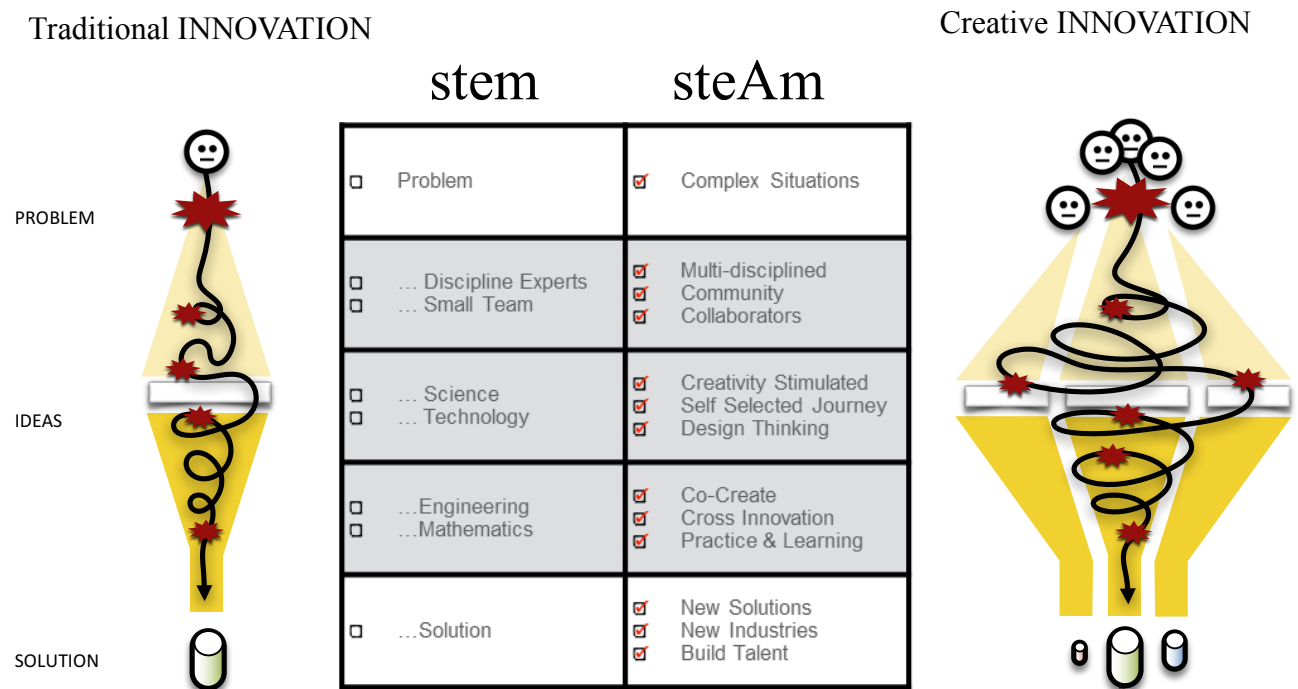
Traditional INNOVATION

Creative INNOVATION

PROBLEM

IDEAS

SOLUTION

| stem | steAm |
|---|---|
| ☐ Problem | ☑ Complex Situations |
| ☐ … Discipline Experts<br>☐ … Small Team | ☑ Multi-disciplined<br>☑ Community<br>☑ Collaborators |
| ☐ … Science<br>☐ … Technology | ☑ Creativity Stimulated<br>☑ Self Selected Journey<br>☑ Design Thinking |
| ☐ …Engineering<br>☐ …Mathematics | ☑ Co-Create<br>☑ Cross Innovation<br>☑ Practice & Learning |
| ☐ …Solution | ☑ New Solutions<br>☑ New Industries<br>☑ Build Talent |